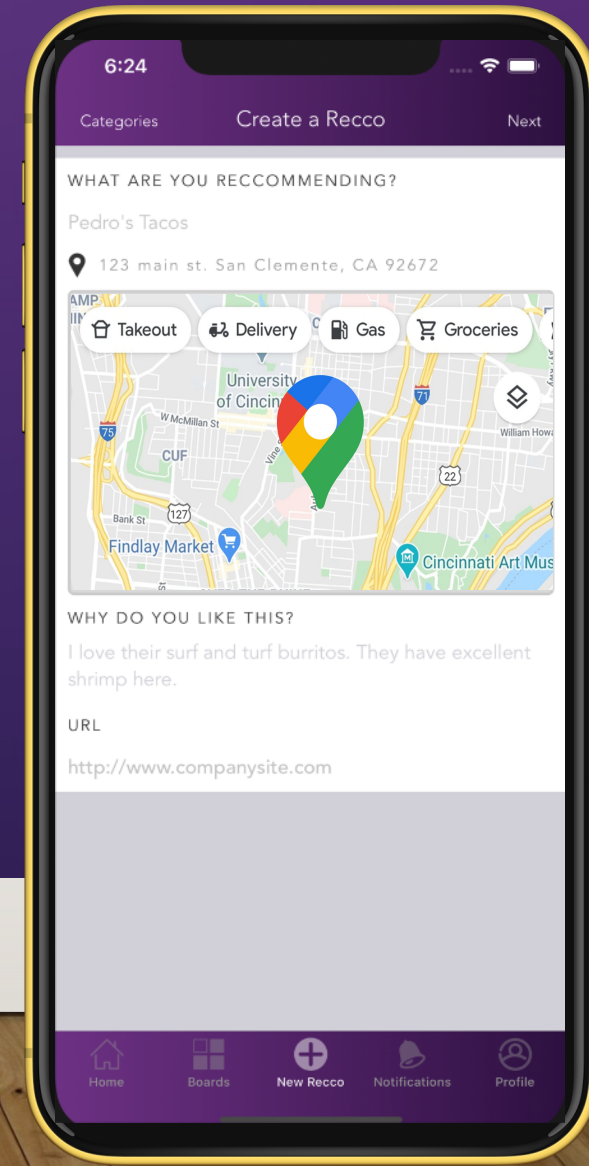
6:24

Categories

Create a Recco

Next

WHAT ARE YOU RECCOMMENDING?

Pedro's Tacos

123 main st. San Clemente, CA 92672

AMP

Takeout

Delivery

Gas

Groceries

University of Cincin

W McMillan St

75

71

CUF

William Howa

22

127

Bank St

Findlay Market

Cincinnati Art Mus

WHY DO YOU LIKE THIS?

I love their surf and turf burritos. They have excellent shrimp here.

URL

http://www.companysite.com

Home

Boards

New Recco

Notifications

Profile